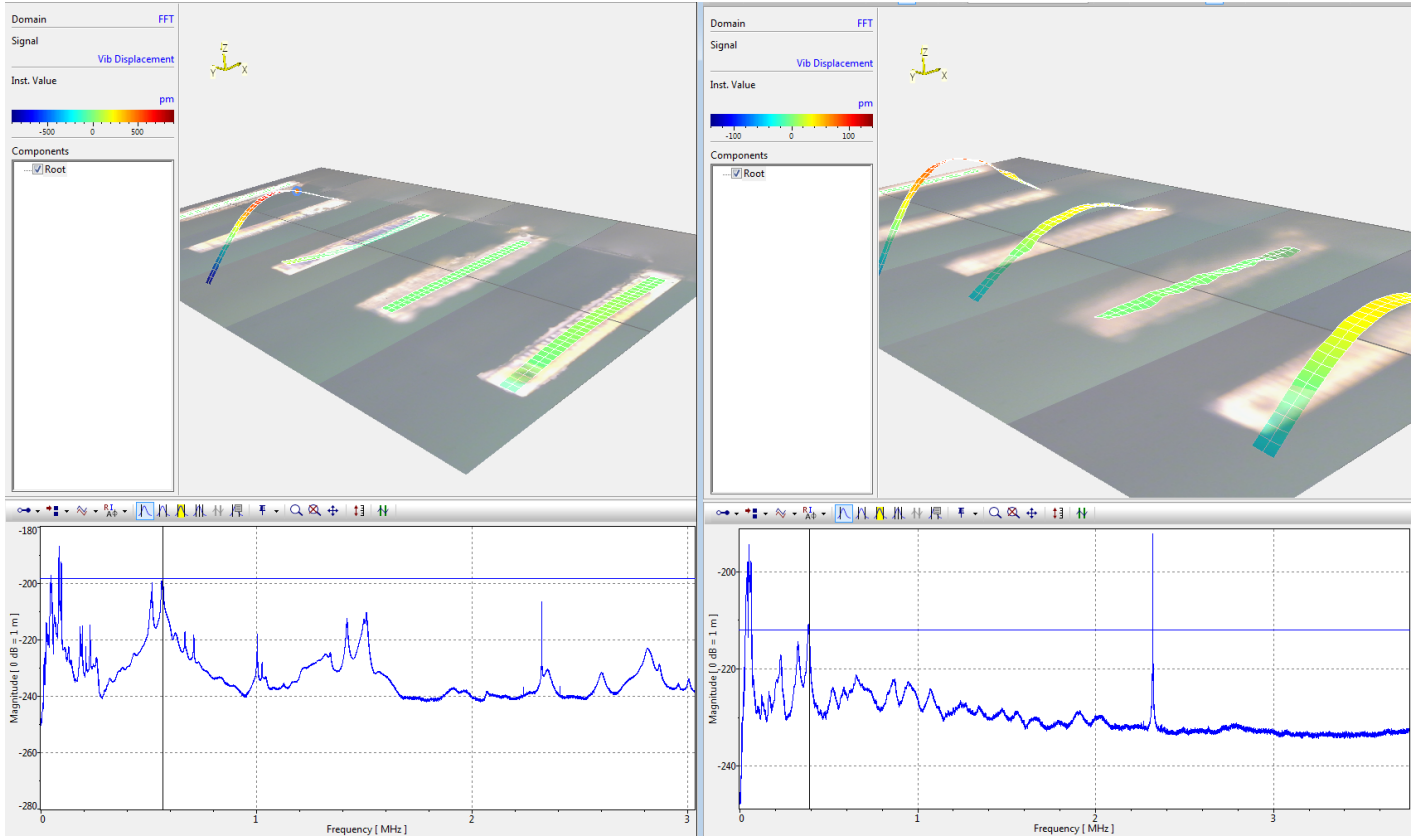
Domain FFT
Signal
Vib Displacement
Inst. Value
pm
-500 0 500
Components
Root

Z
Y X

-180
-200
-220
-240
-260
-280
Magnitude [ 0 dB = 1 m ]
0 1 2 3
Frequency [ MHz ]

Domain FFT
Signal
Vib Displacement
Inst. Value
pm
-100 0 100
Components
Root

Z
Y X

-200
-220
-240
Magnitude [ 0 dB = 1 m ]
0 1 2 3
Frequency [ MHz ]